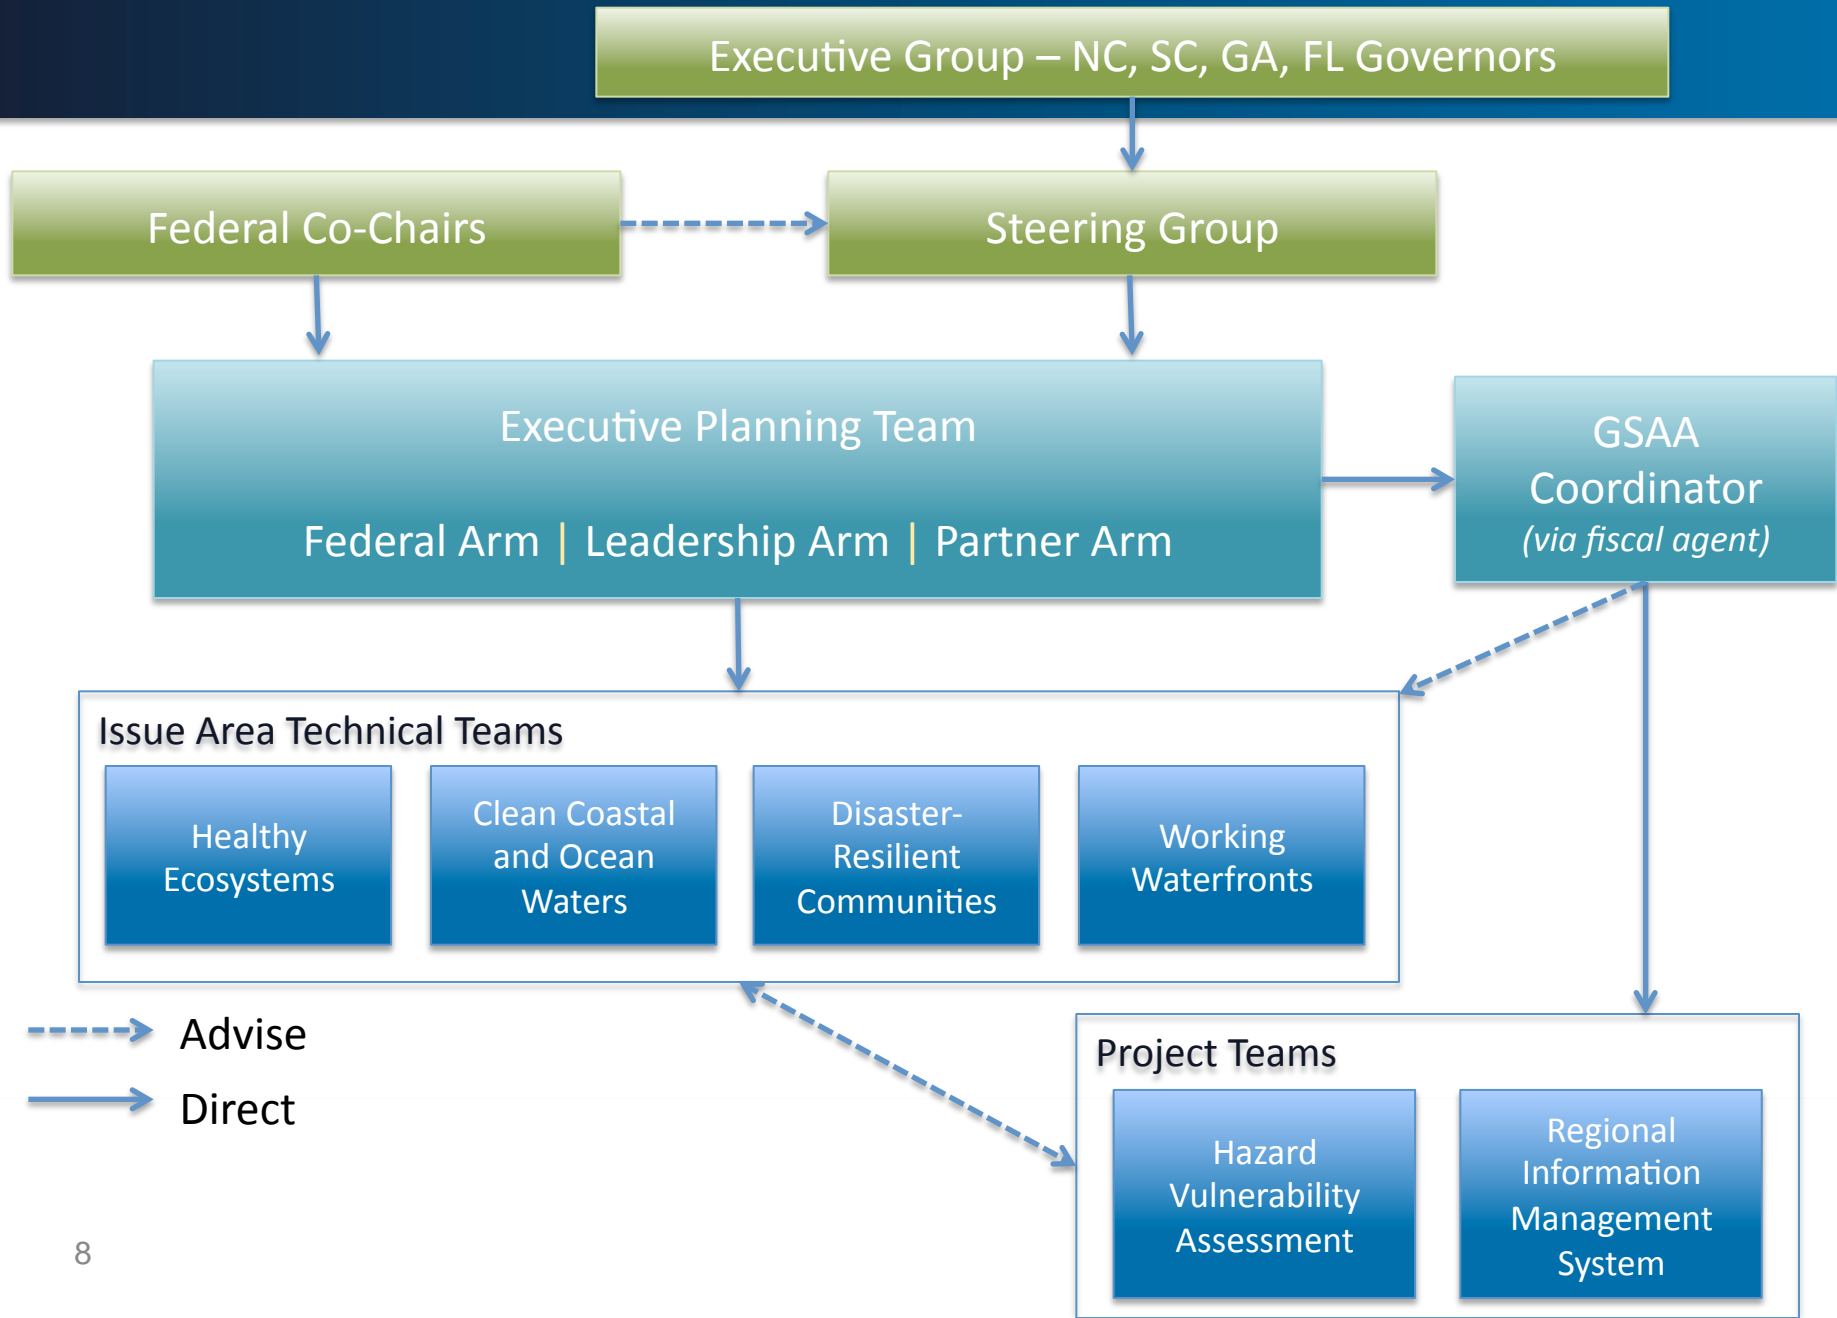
Executive Group – NC, SC, GA, FL Governors

Federal Co-Chairs

Steering Group

Executive Planning Team

Federal Arm | Leadership Arm | Partner Arm

GSAA Coordinator
(via fiscal agent)

Issue Area Technical Teams

Healthy Ecosystems

Clean Coastal and Ocean Waters

Disaster-Resilient Communities

Working Waterfronts

Advise

Direct

Project Teams

Hazard Vulnerability Assessment

Regional Information Management System

8